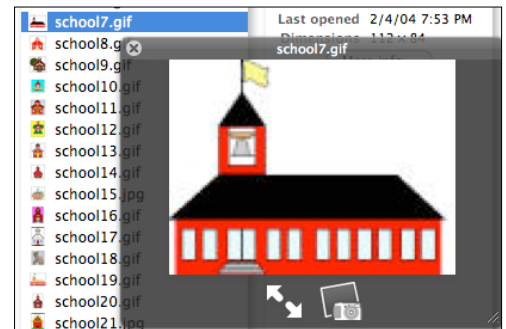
school7.gif
school8.gif
school9.gif
school10.gif
school11.gif
school12.gif
school13.gif
school14.gif
school15.jpg
school16.gif
school17.gif
school18.gif
school19.gif
school20.gif
school21.jpg

Last opened 2/4/04 7:53 PM
Dimensions 112 × 84

school7.gif